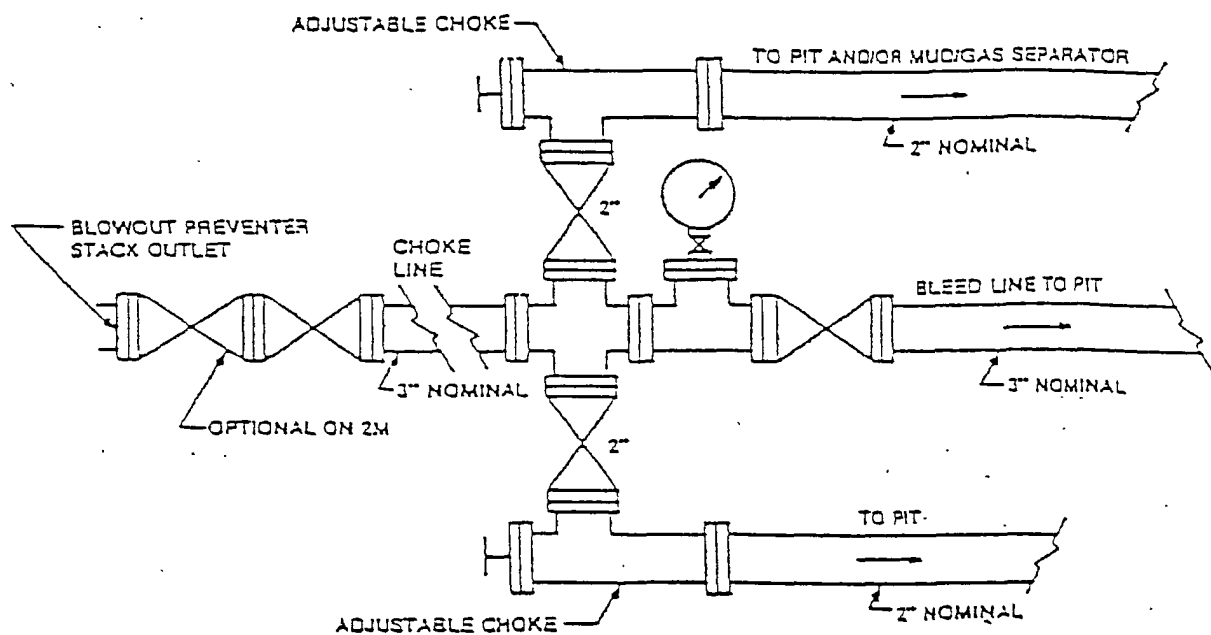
ADJUSTABLE CHOKE

TO PIT AND/OR MUD/GAS SEPARATOR

2" NOMINAL

2"

BLOWOUT PREVENTER STACK OUTLET

CHOKE LINE

BLEED LINE TO PIT

3" NOMINAL

3" NOMINAL

OPTIONAL ON 2M

2"

TO PIT

2" NOMINAL

ADJUSTABLE CHOKE